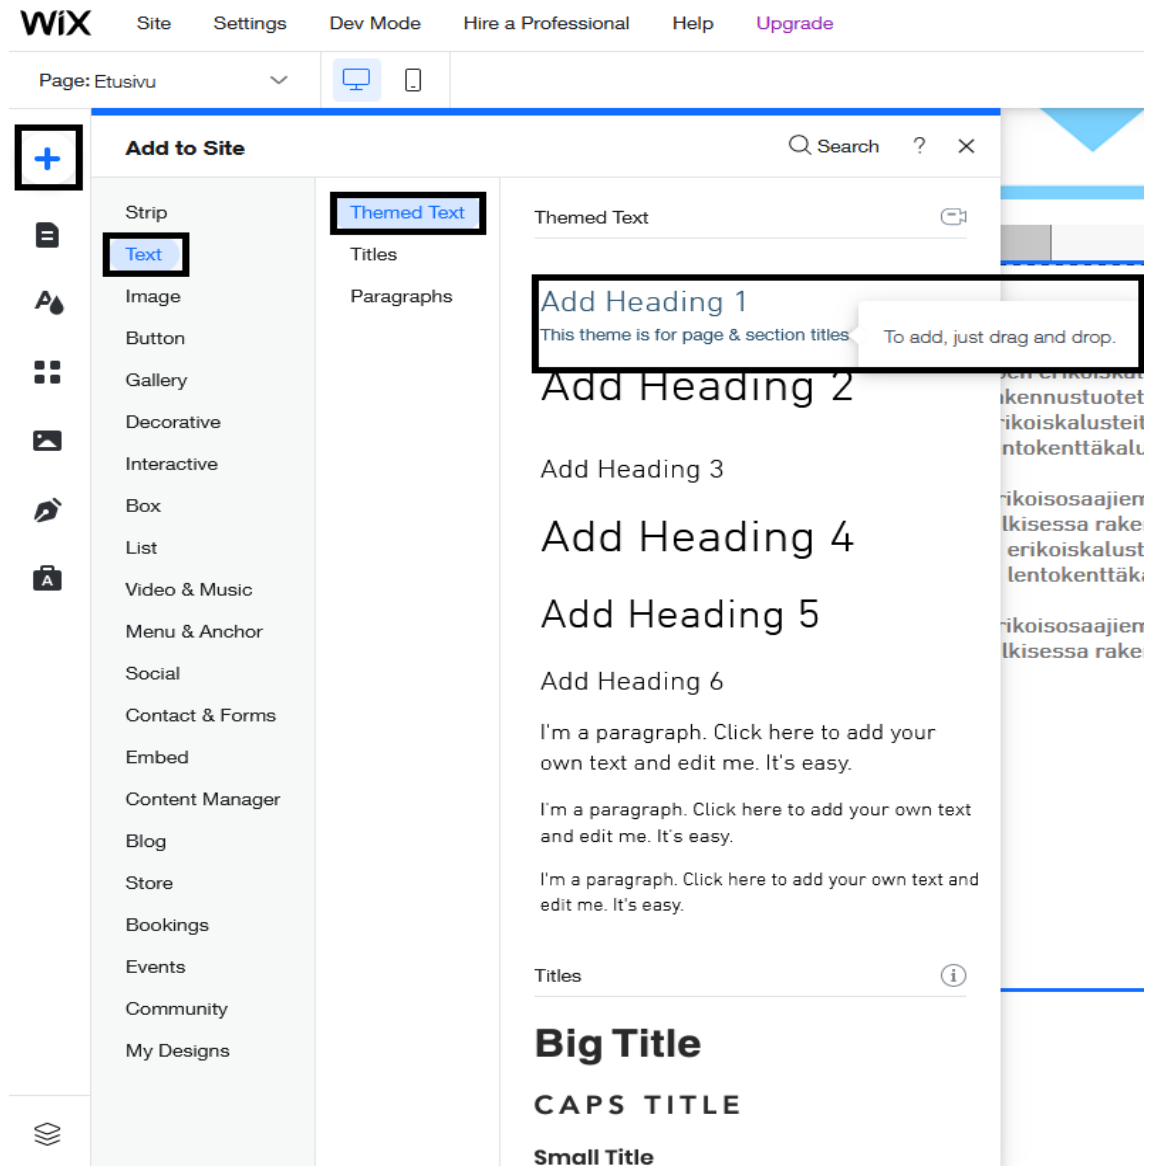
WiX Site Settings Dev Mode Hire a Professional Help Upgrade

Page: Etusivu

Add to Site

Search ? ×

Strip
Text
Image
Button
Gallery
Decorative
Interactive
Box
List
Video & Music
Menu & Anchor
Social
Contact & Forms
Embed
Content Manager
Blog
Store
Bookings
Events
Community
My Designs

Themed Text
Titles
Paragraphs

Themed Text

Add Heading 1
This theme is for page & section titles

To add, just drag and drop.

Add Heading 2

Add Heading 3

Add Heading 4

Add Heading 5

Add Heading 6

I'm a paragraph. Click here to add your own text and edit me. It's easy.

I'm a paragraph. Click here to add your own text and edit me. It's easy.

I'm a paragraph. Click here to add your own text and edit me. It's easy.

Titles

Big Title

CAPS TITLE

Small Title

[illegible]kennustuotet
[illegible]ikoiskalusteit
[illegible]ntokenttäkalu
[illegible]ikoisosaajien
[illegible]lkisessa rake
erikoiskalust
lentokenttäk
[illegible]ikoisosaajien
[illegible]lkisessa rake